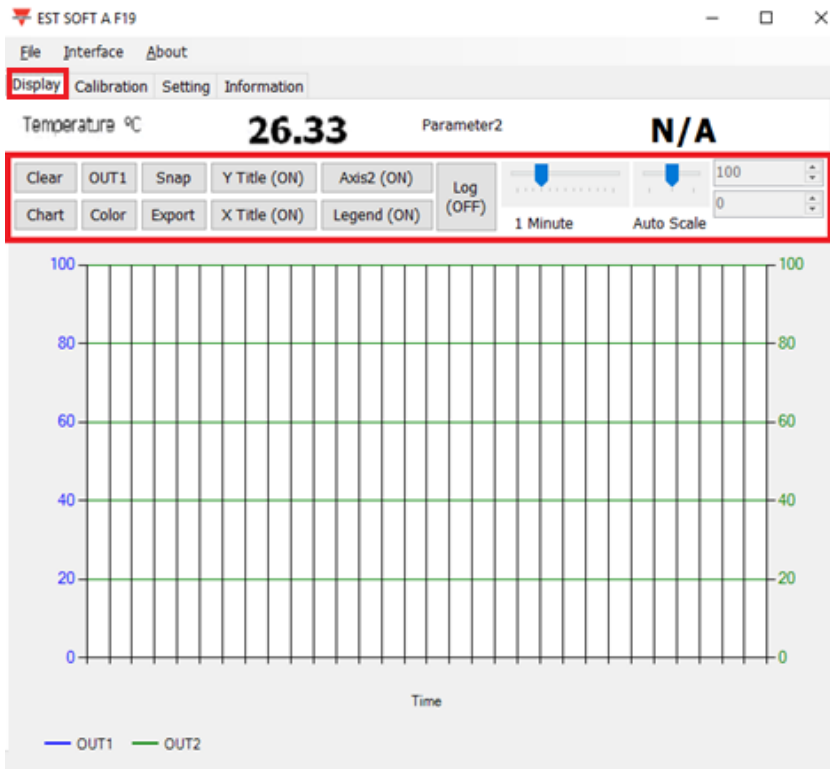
EST SOFT A F19

File Interface About

Display Calibration Setting Information

Temperature ℃ 26.33 Parameter2 N/A

Clear OUT1 Snap Y Title (ON) Axis2 (ON) Log (OFF) 100

Chart Color Export X Title (ON) Legend (ON) 1 Minute Auto Scale 0

100
80
60
40
20
0

100
80
60
40
20
0

Time

OUT1 OUT2